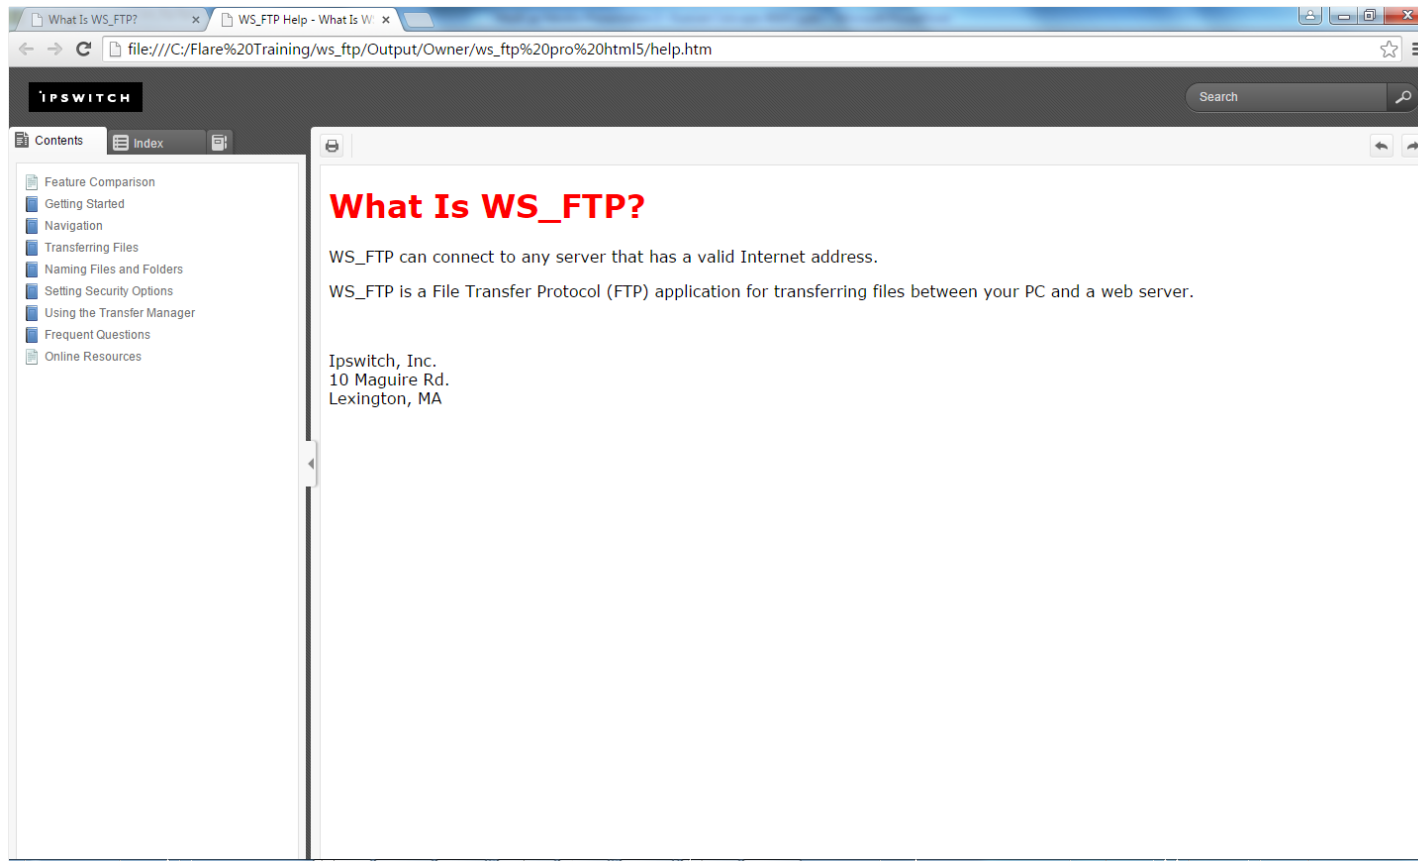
What Is WS_FTP? ×
WS_FTP Help - What Is W ×

file:///C:/Flare%20Training/ws_ftp/Output/Owner/ws_ftp%20pro%20html5/help.htm

IPSWITCH

Search

Contents
Index

Feature Comparison
Getting Started
Navigation
Transferring Files
Naming Files and Folders
Setting Security Options
Using the Transfer Manager
Frequent Questions
Online Resources

What Is WS_FTP?

WS_FTP can connect to any server that has a valid Internet address.

WS_FTP is a File Transfer Protocol (FTP) application for transferring files between your PC and a web server.

Ipswitch, Inc.
10 Maguire Rd.
Lexington, MA